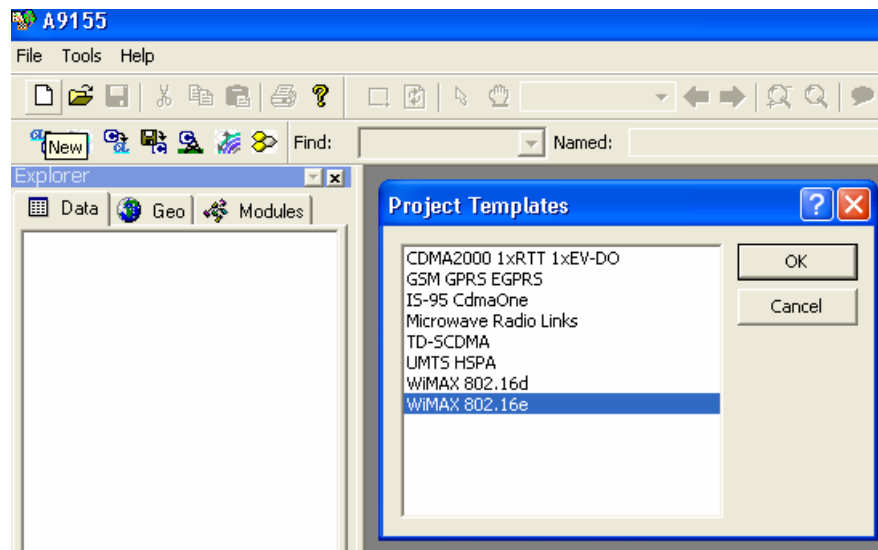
A9155

File Tools Help

New

Find:

Named:

Explorer

Data Geo Modules

Project Templates

CDMA2000 1xRTT 1xEV-DO
GSM GPRS EGPRS
IS-95 CdmaOne
Microwave Radio Links
TD-SCDMA
UMTS HSPA
WiMAX 802.16d
WiMAX 802.16e

OK

Cancel